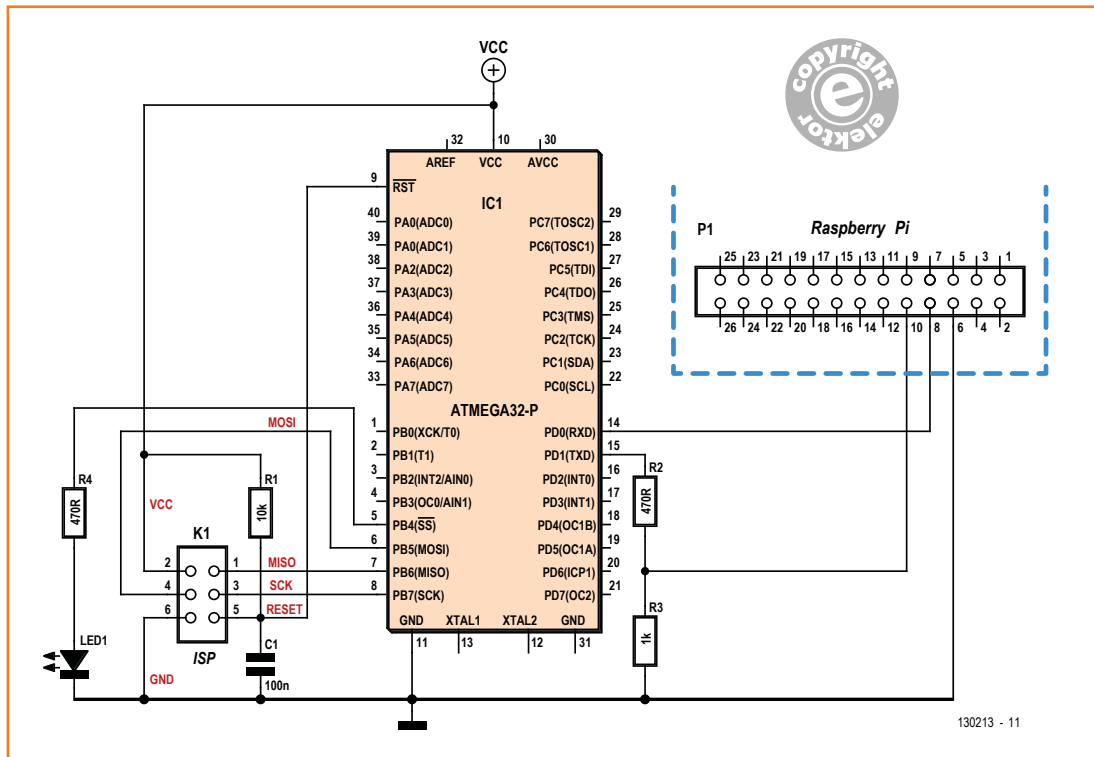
VCC

copyright elektor

32 10 30
AREF VCC AVCC

9 $\overline{RST}$

IC1

40 PA0(ADC0)
39 PA0(ADC1)
38 PA2(ADC2)
37 PA3(ADC3)
36 PA4(ADC4)
35 PA5(ADC5)
34 PA6(ADC6)
33 PA7(ADC7)

PC7(TOSC2) 29
PC6(TOSC1) 28
PC5(TDI) 27
PC4(TDO) 26
PC3(TMS) 25
PC2(TCK) 24
PC1(SDA) 23
PC0(SCL) 22

ATMEGA32-P

1 PB0(XCK/T0)
2 PB1(T1)
3 PB2(INT2/AIN0)
4 PB3(OC0/AIN1)
5 PB4($\overline{SS}$)
6 PB5(MOSI)
7 PB6(MISO)
8 PB7(SCK)

PD0(RXD) 14
PD1(TXD) 15
PD2(INT0) 16
PD3(INT1) 17
PD4(OC1B) 18
PD5(OC1A) 19
PD6(ICP1) 20
PD7(OC2) 21

GND XTAL1 XTAL2 GND
11 13 12 31

P1
Raspberry Pi
25 23 21 19 17 15 13 11 9 7 5 3 1
26 24 22 20 18 16 14 12 10 8 6 4 2

MOSI
R4
470R
R1
10k
VCC
K1
2 1 MISO
4 3 SCK
6 5 RESET
ISP
C1
100n
LED1
GND
R2
470R
R3
1k

130213 - 11